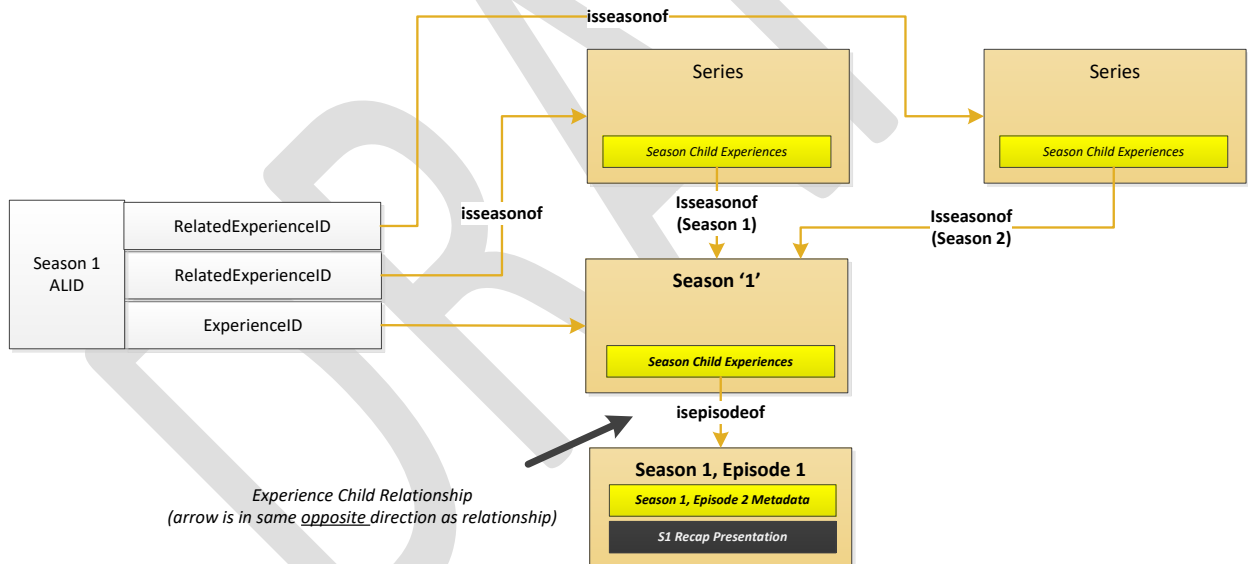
isseasonof

Series

Season Child Experiences

Series

Season Child Experiences

Season 1 ALID

RelatedExperienceID

RelatedExperienceID

ExperienceID

isseasonof

Isseasonof (Season 1)

Isseasonof (Season 2)

Season '1'

Season Child Experiences

isepisodeof

Season 1, Episode 1

Season 1, Episode 2 Metadata

S1 Recap Presentation

Experience Child Relationship (arrow is in same opposite direction as relationship)

DRAFT